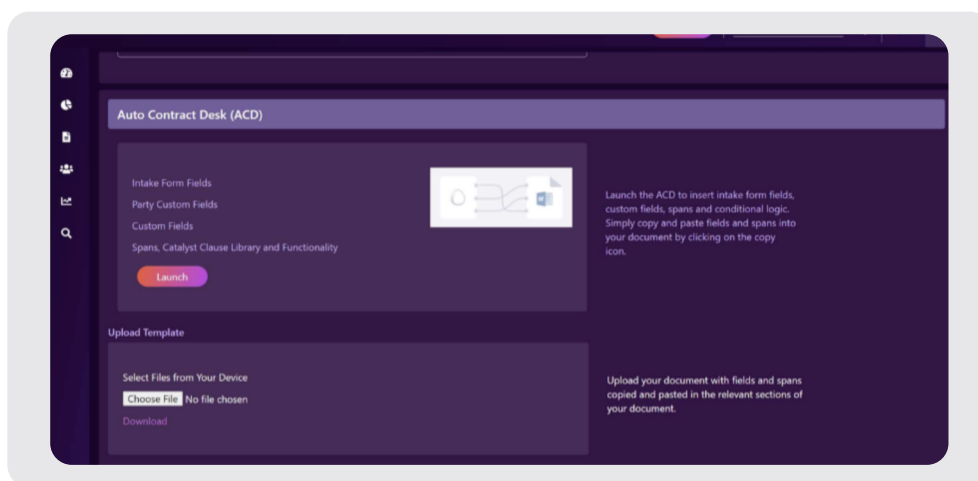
Auto Contract Desk (ACD)

Intake Form Fields
Party Custom Fields
Custom Fields
Spans, Catalyst Clause Library and Functionality

Launch

Launch the ACD to insert intake form fields, custom fields, spans and conditional logic. Simply copy and paste fields and spans into your document by clicking on the copy icon.

Upload Template

Select Files from Your Device
Choose File No file chosen
Download

Upload your document with fields and spans copied and pasted in the relevant sections of your document.